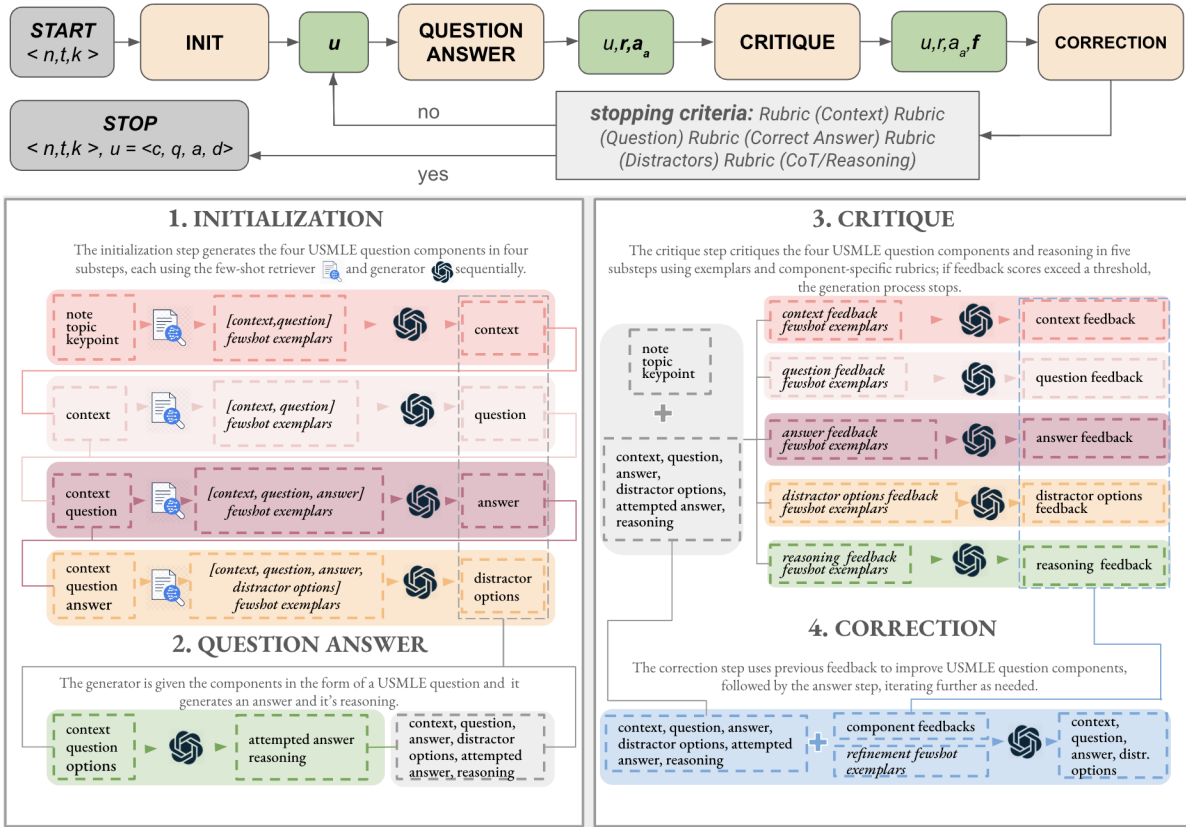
START
< n,t,k >

INIT

u

QUESTION ANSWER

$u, r, a_a$

CRITIQUE

$u, r, a_a, f$

CORRECTION

no

stopping criteria: Rubric (Context) Rubric (Question) Rubric (Correct Answer) Rubric (Distractors) Rubric (CoT/Reasoning)

STOP
< n,t,k >, u = <c, q, a, d>

yes

1. INITIALIZATION

The initialization step generates the four USMLE question components in four substeps, each using the few-shot retriever and generator sequentially.

note
topic
keypoint

[context,question] fewshot exemplars

context

context

[context, question] fewshot exemplars

question

context
question

[context, question, answer] fewshot exemplars

answer

context
question
answer

[context, question, answer, distractor options] fewshot exemplars

distractor options

2. QUESTION ANSWER

The generator is given the components in the form of a USMLE question and it generates an answer and it's reasoning.

context
question
options

attempted answer
reasoning

context, question, answer, distractor options, attempted answer, reasoning

3. CRITIQUE

The critique step critiques the four USMLE question components and reasoning in five substeps using exemplars and component-specific rubrics; if feedback scores exceed a threshold, the generation process stops.

note
topic
keypoint

+

context, question, answer, distractor options, attempted answer, reasoning

context feedback fewshot exemplars

context feedback

question feedback fewshot exemplars

question feedback

answer feedback fewshot exemplars

answer feedback

distractor options feedback fewshot exemplars

distractor options feedback

reasoning feedback fewshot exemplars

reasoning feedback

4. CORRECTION

The correction step uses previous feedback to improve USMLE question components, followed by the answer step, iterating further as needed.

context, question, answer, distractor options, attempted answer, reasoning

+

component feedbacks

refinement fewshot exemplars

context, question, answer, distr. options